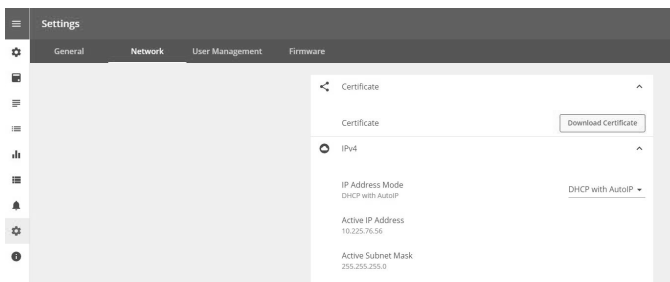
Settings

General
Network
User Management
Firmware

Certificate

Certificate
Download Certificate

IPv4

IP Address Mode
DHCP with AutoIP
DHCP with AutoIP

Active IP Address
10.225.76.56

Active Subnet Mask
255.255.255.0